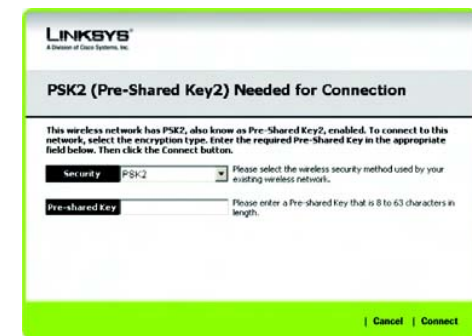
LINKSYS®
A Division of Cisco Systems, Inc.

PSK2 (Pre-Shared Key2) Needed for Connection

This wireless network has PSK2, also know as Pre-Shared Key2, enabled. To connect to this network, select the encryption type. Enter the required Pre-Shared Key in the appropriate field below. Then click the Connect button.

Security PSK2 Please select the wireless security method used by your existing wireless network.

Pre-shared Key Please enter a Pre-shared Key that is 8 to 63 characters in length.

| Cancel | Connect